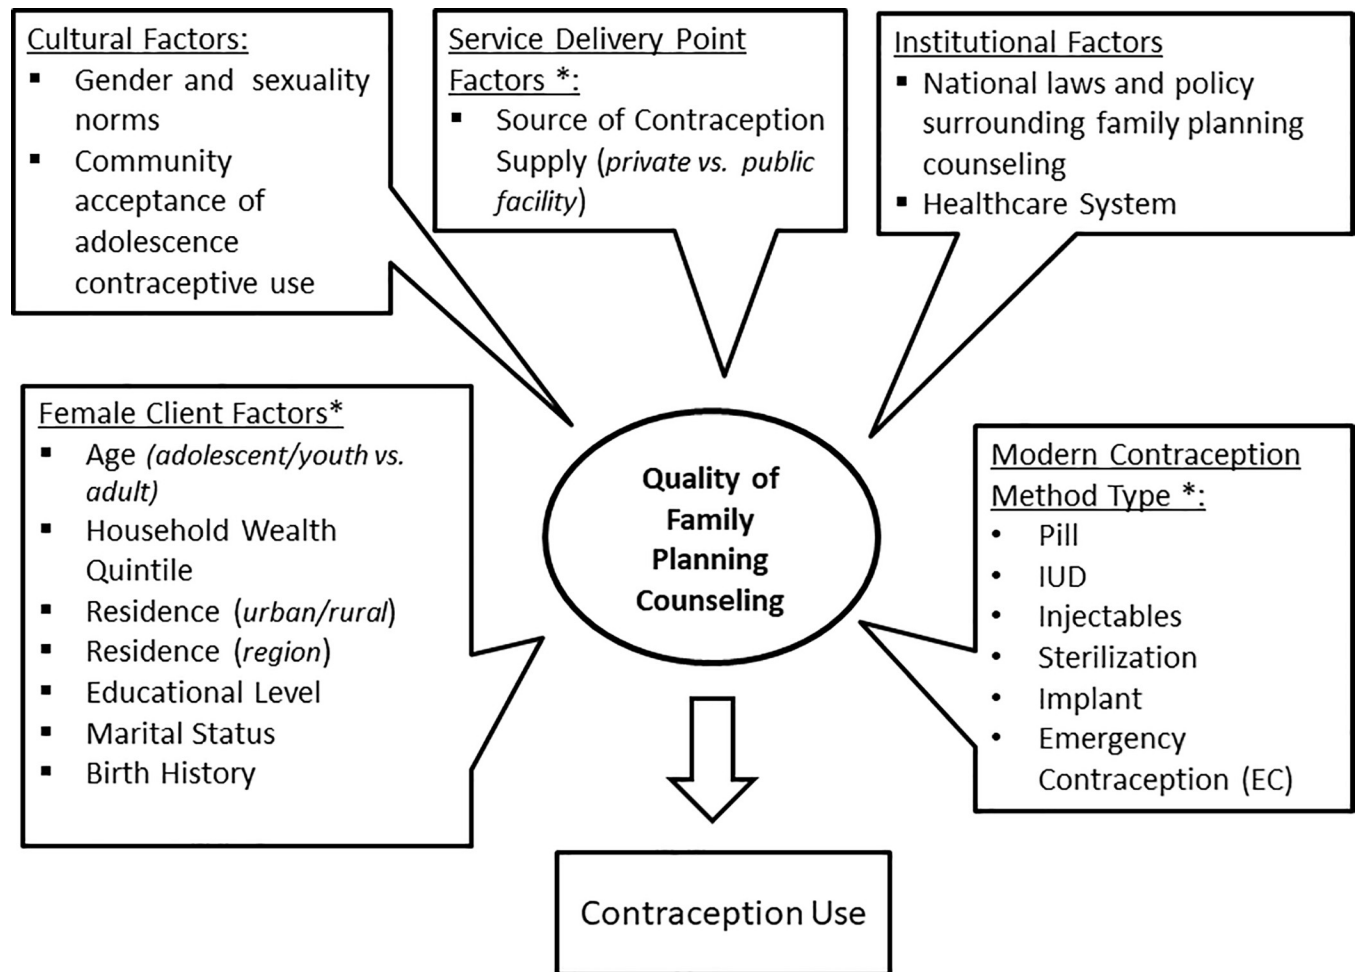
Cultural Factors:
- Gender and sexuality norms
- Community acceptance of adolescence contraceptive use

Service Delivery Point Factors *:
- Source of Contraception Supply (*private vs. public facility*)

Institutional Factors
- National laws and policy surrounding family planning counseling
- Healthcare System

Female Client Factors*
- Age (*adolescent/youth vs. adult)*
- Household Wealth Quintile
- Residence (*urban/rural*)
- Residence (*region*)
- Educational Level
- Marital Status
- Birth History

Quality of Family Planning Counseling

Modern Contraception Method Type *:
- Pill
- IUD
- Injectables
- Sterilization
- Implant
- Emergency Contraception (EC)

Contraception Use